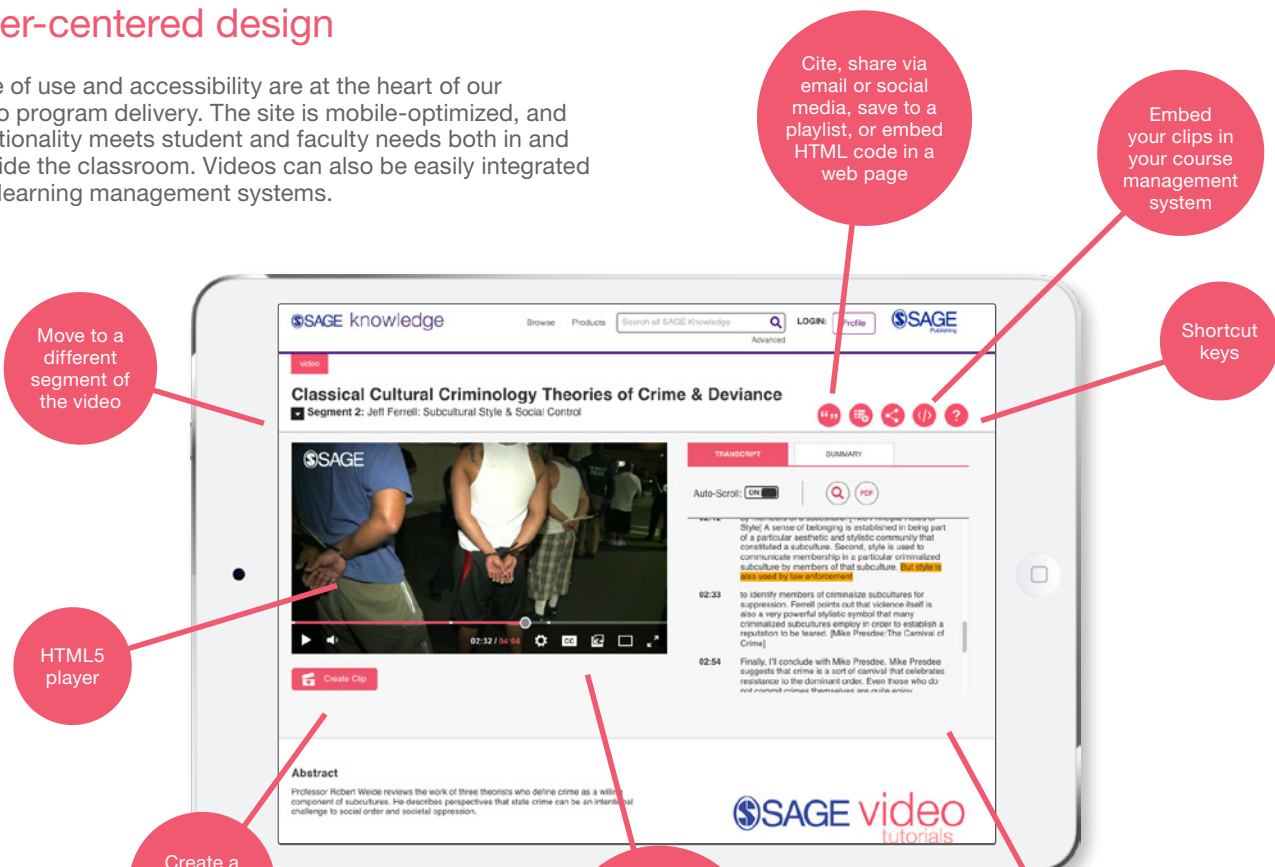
er-centered design

e of use and accessibility are at the heart of our o program delivery. The site is mobile-optimized, and tionality meets student and faculty needs both in and ide the classroom. Videos can also be easily integrated learning management systems.

Cite, share via email or social media, save to a playlist, or embed HTML code in a web page

Embed your clips in your course management system

Move to a different segment of the video

Shortcut keys

HTML5 player

Create a

SAGE knowledge

Browse Products Search all SAGE Knowledge LOGIN: Profile SAGE Publishing

Advanced

video

Classical Cultural Criminology Theories of Crime & Deviance

Segment 2: Jeff Ferrell: Subcultural Style & Social Control

SAGE

02:32 / 04:04

Create Clip

TRANSCRIPT SUMMARY

Auto-Scroll: ON

PDF

Style] A sense of belonging is established in being part of a particular aesthetic and stylistic community that constituted a subculture. Second, style is used to communicate membership in a particular criminalized subculture by members of that subculture. But style is also used by law enforcement

02:33 to identify members of criminalize subcultures for suppression. Ferrell points out that violence itself is also a very powerful stylistic symbol that many criminalized subcultures employ in order to establish a reputation to be feared. [Mike Presdee:The Carnival of Crime]

02:54 Finally, I'll conclude with Mike Presdee. Mike Presdee suggests that crime is a sort of carnival that celebrates resistance to the dominant order. Even those who do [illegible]

Abstract

Professor Robert Weide reviews the work of three theorists who define crime as a willing component of subcultures. He describes perspectives that state crime can be an intentional challenge to social order and societal oppression.

SAGE video tutorials